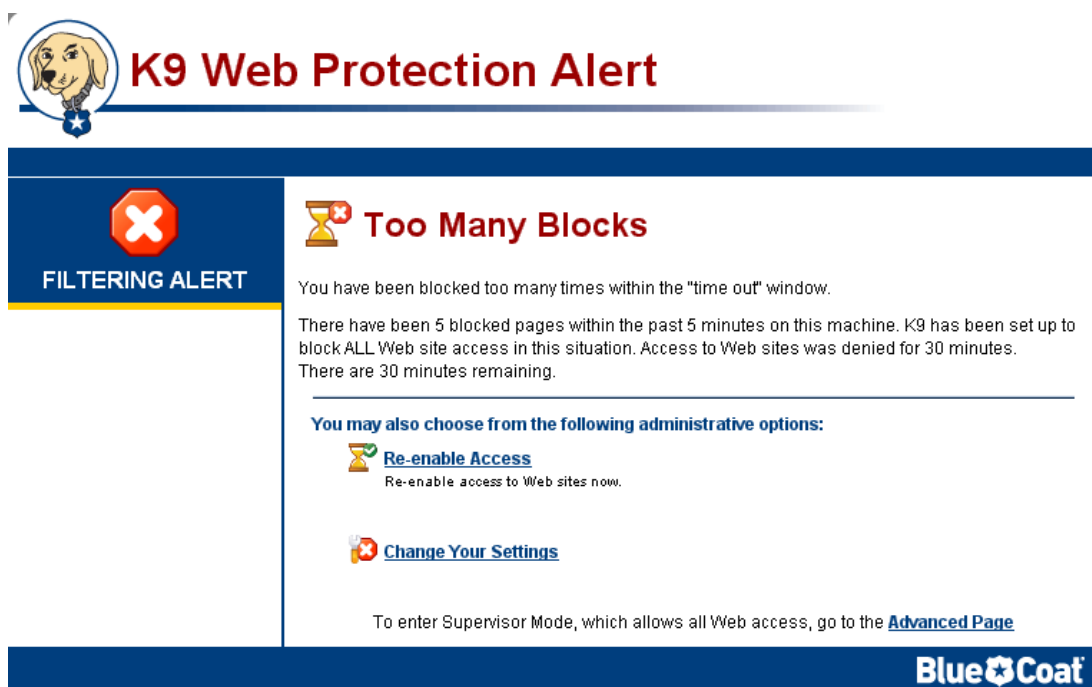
K9 Web Protection Alert

FILTERING ALERT

Too Many Blocks

You have been blocked too many times within the "time out" window.

There have been 5 blocked pages within the past 5 minutes on this machine. K9 has been set up to block ALL Web site access in this situation. Access to Web sites was denied for 30 minutes. There are 30 minutes remaining.

You may also choose from the following administrative options:

Re-enable Access
Re-enable access to Web sites now.

Change Your Settings

To enter Supervisor Mode, which allows all Web access, go to the Advanced Page

Blue Coat